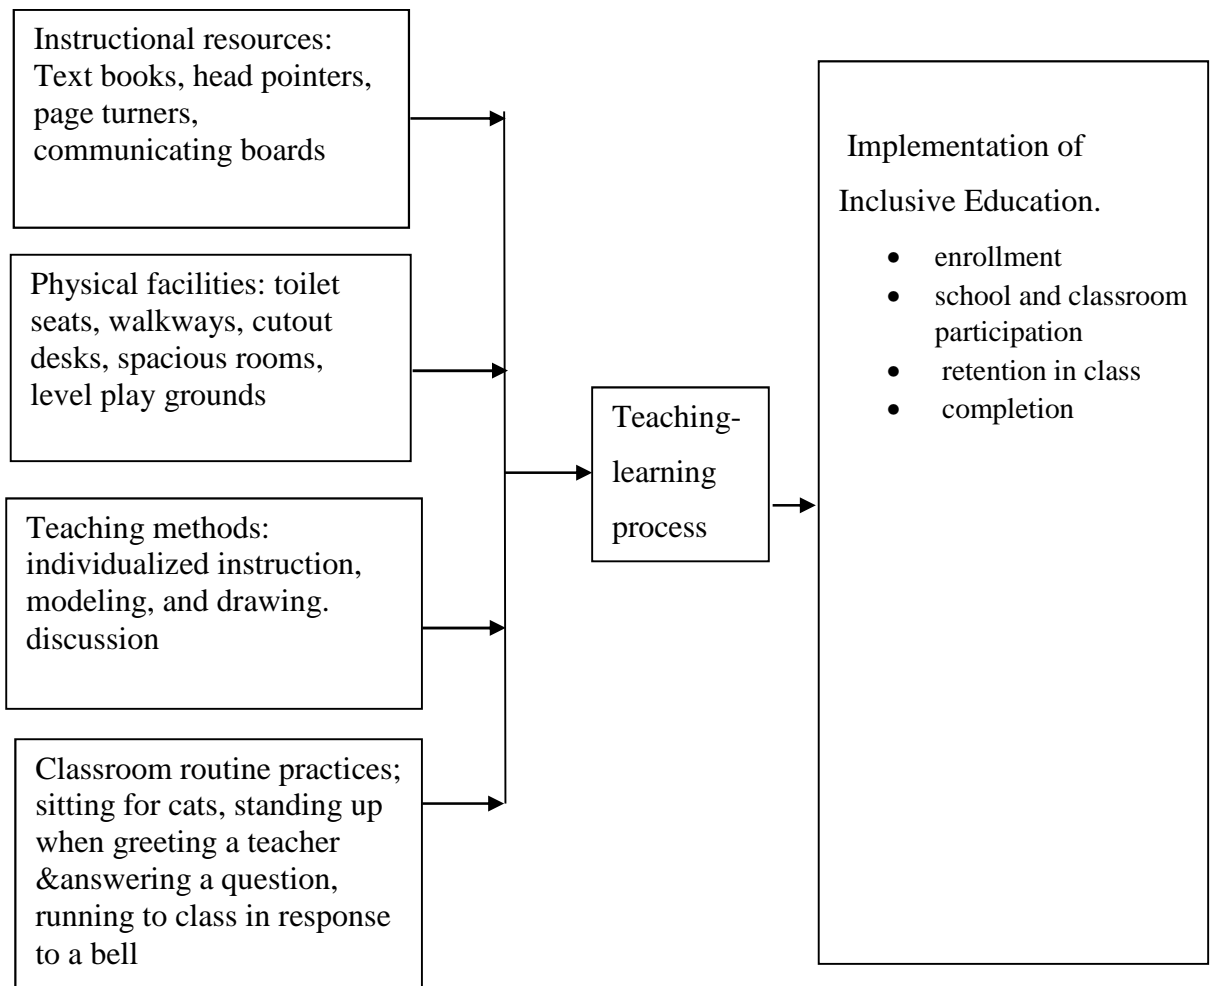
Instructional resources: Text books, head pointers, page turners, communicating boards

Physical facilities: toilet seats, walkways, cutout desks, spacious rooms, level play grounds

Teaching methods: individualized instruction, modeling, and drawing. discussion

Classroom routine practices; sitting for cats, standing up when greeting a teacher &answering a question, running to class in response to a bell

Teaching-learning process

Implementation of Inclusive Education.

- enrollment
- school and classroom participation
- retention in class
- completion